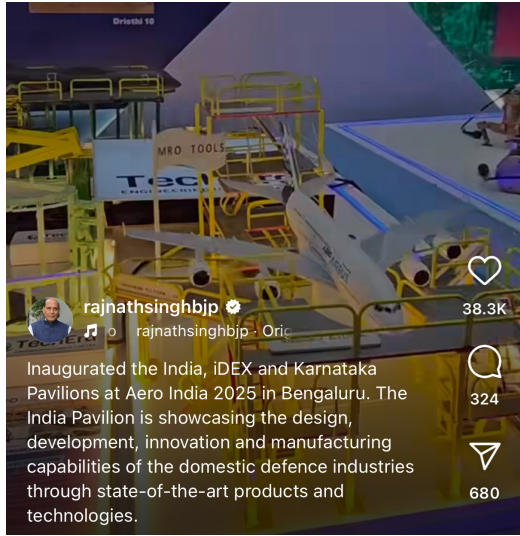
Dristhi 10

MRO TOOLS

TechEra
ENGINEERING

rajnathsinghbjp
o rajnathsinghbjp · Orig

Inaugurated the India, iDEX and Karnataka Pavilions at Aero India 2025 in Bengaluru. The India Pavilion is showcasing the design, development, innovation and manufacturing capabilities of the domestic defence industries through state-of-the-art products and technologies.

38.3K

324

680